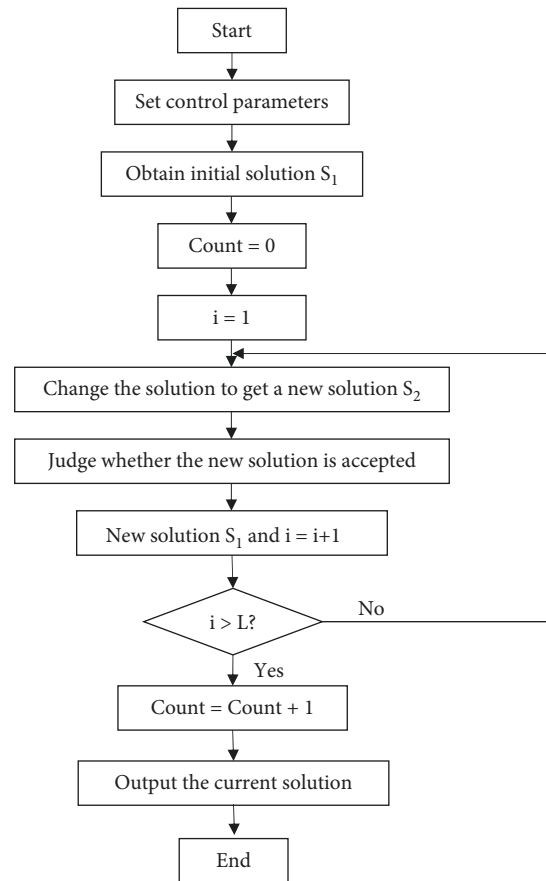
Start

Set control parameters

Obtain initial solution $S_1$

Count = 0

i = 1

Change the solution to get a new solution $S_2$

Judge whether the new solution is accepted

New solution $S_1$ and i = i+1

i > L?

No

Yes

Count = Count + 1

Output the current solution

End